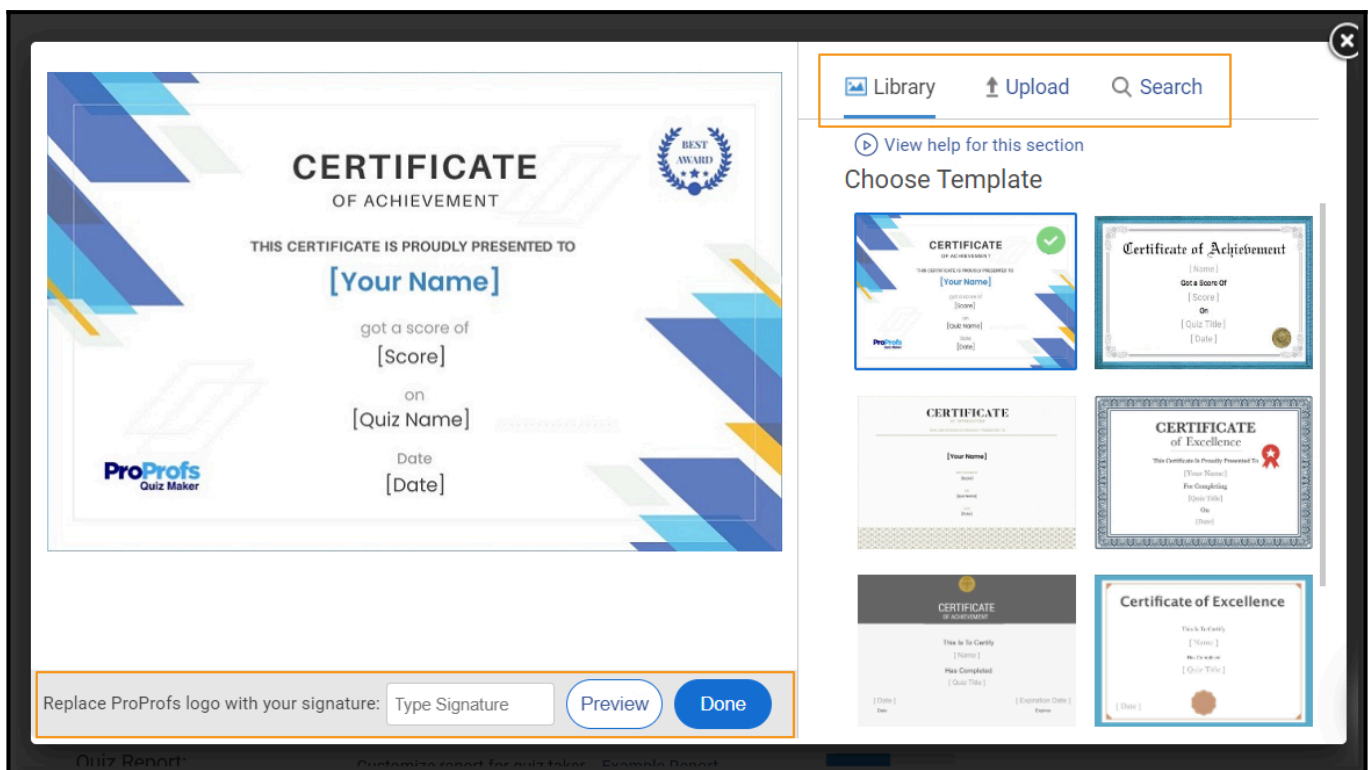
CERTIFICATE
OF ACHIEVEMENT

BEST AWARD

THIS CERTIFICATE IS PROUDLY PRESENTED TO

[Your Name]

got a score of
[Score]

on
[Quiz Name]

Date
[Date]

ProProfs
Quiz Maker

Library Upload Search

View help for this section

Choose Template

CERTIFICATE
OF ACHIEVEMENT
THIS CERTIFICATE IS PROUDLY PRESENTED TO
[Your Name]
got a score of
[Score]
on
[Quiz Name]
Date
[Date]
ProProfs

Certificate of Achievement
[ Name ]
Got a Score Of
[ Score ]
On
[ Quiz Title ]
[ Date ]

CERTIFICATE
[Your Name]

CERTIFICATE
of Excellence
This Certificate Is Proudly Presented To
[Your Name]
For Completing
[Quiz Title]
On
[Date]

CERTIFICATE
OF ACHIEVEMENT
This Is To Certify
[ Name ]
Has Completed
[ Quiz Title ]
[ Date ]
Date
[ Expiration Date ]
Expires

Certificate of Excellence
This Is To Certify
[ Name ]
Has Completed
[ Quiz Title ]
[ Date ]

Replace ProProfs logo with your signature: Type Signature Preview Done

Quiz Report: Customize report for quiz taker Example Report